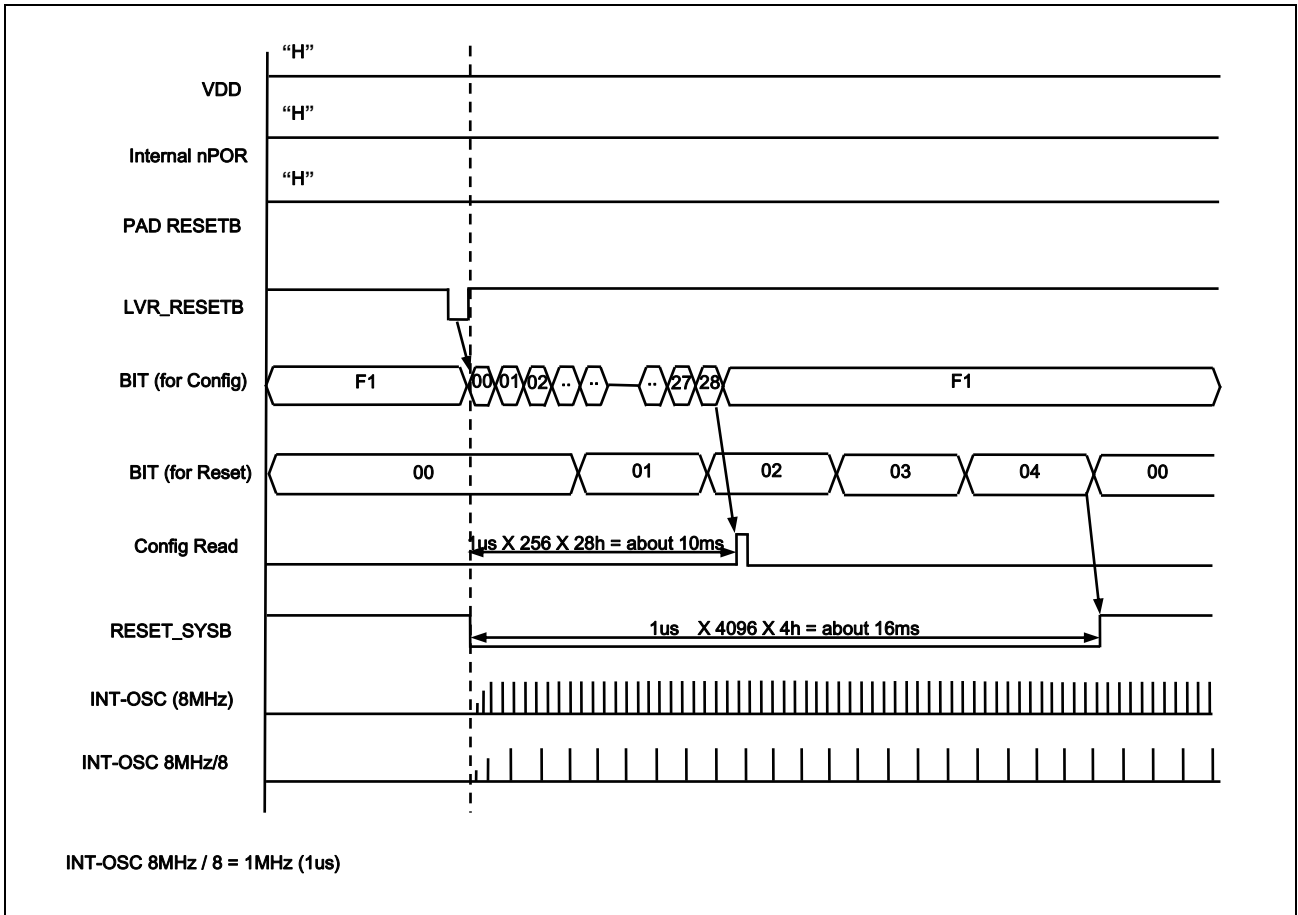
"H"

VDD

"H"

Internal nPOR

"H"

PAD RESETB

LVR_RESETB

BIT (for Config)

F1

00 01 02 .. .. .. 27 28

F1

BIT (for Reset)

00

01

02

03

04

00

Config Read

1us X 256 X 28h = about 10ms

RESET_SYSB

1us X 4096 X 4h = about 16ms

INT-OSC (8MHz)

INT-OSC 8MHz/8

INT-OSC 8MHz / 8 = 1MHz (1us)